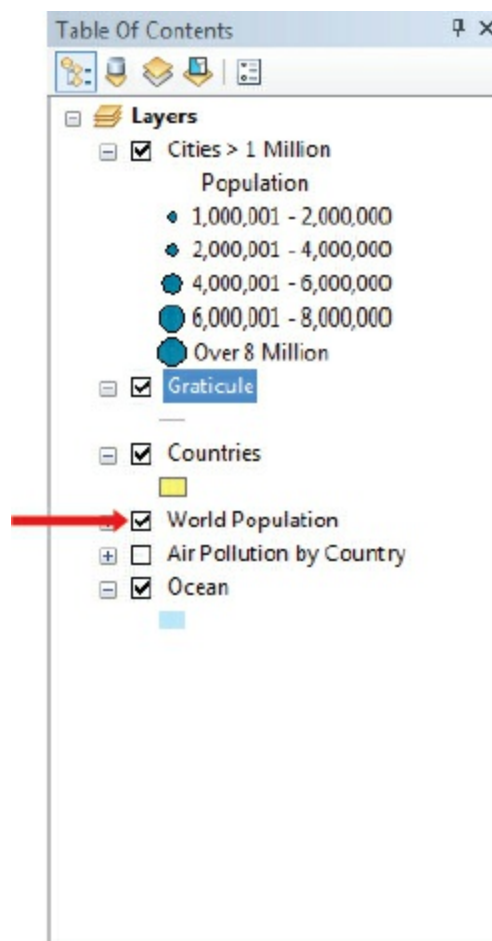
Table Of Contents

Layers

Cities > 1 Million

Population

1,000,001 - 2,000,000

2,000,001 - 4,000,000

4,000,001 - 6,000,000

6,000,001 - 8,000,000

Over 8 Million

Graticule

Countries

World Population

Air Pollution by Country

Ocean